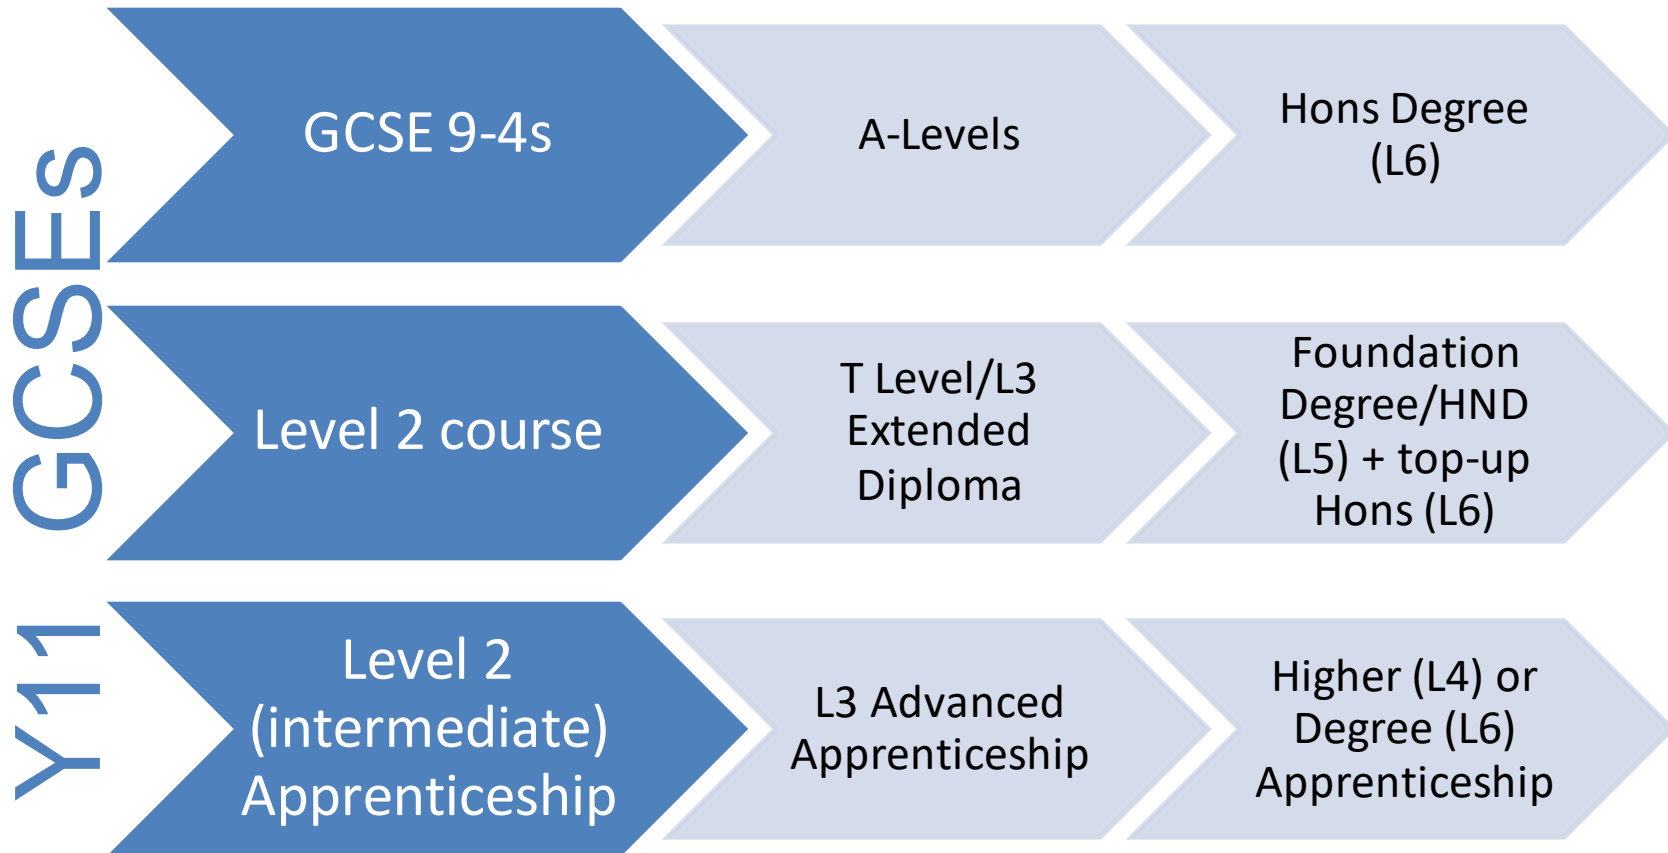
Y11 GCSEs

GCSE 9-4s

A-Levels

Hons Degree (L6)

Level 2 course

T Level/L3 Extended Diploma

Foundation Degree/HND (L5) + top-up Hons (L6)

Level 2 (intermediate) Apprenticeship

L3 Advanced Apprenticeship

Higher (L4) or Degree (L6) Apprenticeship